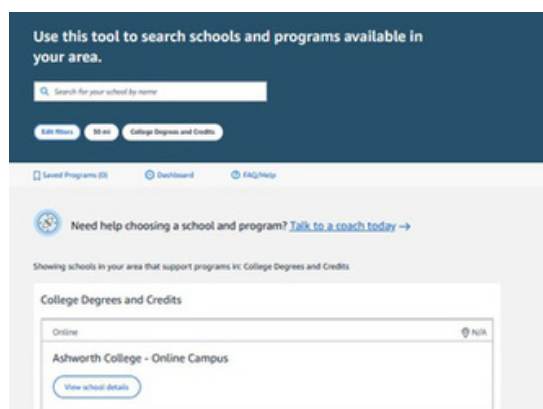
Use this tool to search schools and programs available in your area.

Search for your school by name

Edit filters 50 mi College Degrees and Credits

Saved Programs (0) Dashboard FAQ/Help

Need help choosing a school and program? Talk to a coach today →

Showing schools in your area that support programs in: College Degrees and Credits

College Degrees and Credits

Online N/A

Ashworth College - Online Campus

View school details